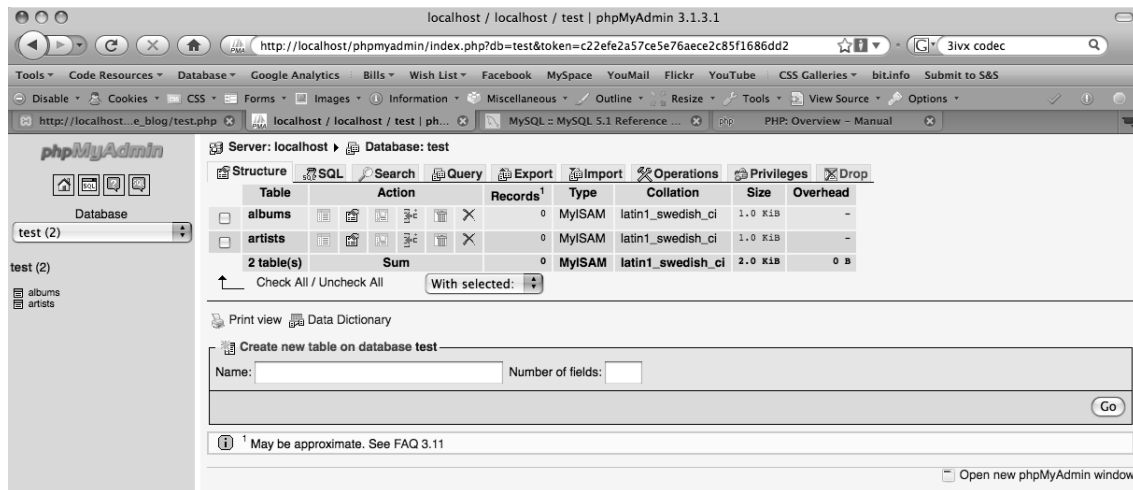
localhost / localhost / test | phpMyAdmin 3.1.3.1

http://localhost/phpmyadmin/index.php?db=test&token=c22efe2a57ce5e76aece2c85f1686dd2

3ivx codec

Tools ▾ Code Resources ▾ Database ▾ Google Analytics Bills ▾ Wish List ▾ Facebook MySpace YouMail Flickr YouTube CSS Galleries ▾ bit.info Submit to S&S

Disable ▾ Cookies ▾ CSS ▾ Forms ▾ Images ▾ Information ▾ Miscellaneous ▾ Outline ▾ Resize ▾ Tools ▾ View Source ▾ Options ▾

http://localhost...e_blog/test.php | localhost / localhost / test | ph... | MySQL :: MySQL 5.1 Reference ... | PHP: Overview - Manual

phpMyAdmin

Database

test (2)

test (2)

albums
artists

Server: localhost ▸ Database: test

Structure SQL Search Query Export Import Operations Privileges Drop

| | Table | Action | Records$^1$ | Type | Collation | Size | Overhead |
|---|---|---|---|---|---|---|---|
| | albums | | 0 | MyISAM | latin1_swedish_ci | 1.0 KiB | - |
| | artists | | 0 | MyISAM | latin1_swedish_ci | 1.0 KiB | - |
| | 2 table(s) | Sum | 0 | MyISAM | latin1_swedish_ci | 2.0 KiB | 0 B |

Check All / Uncheck All With selected:

Print view Data Dictionary

Create new table on database test

Name: Number of fields:

Go

$^1$ May be approximate. See FAQ 3.11

Open new phpMyAdmin window